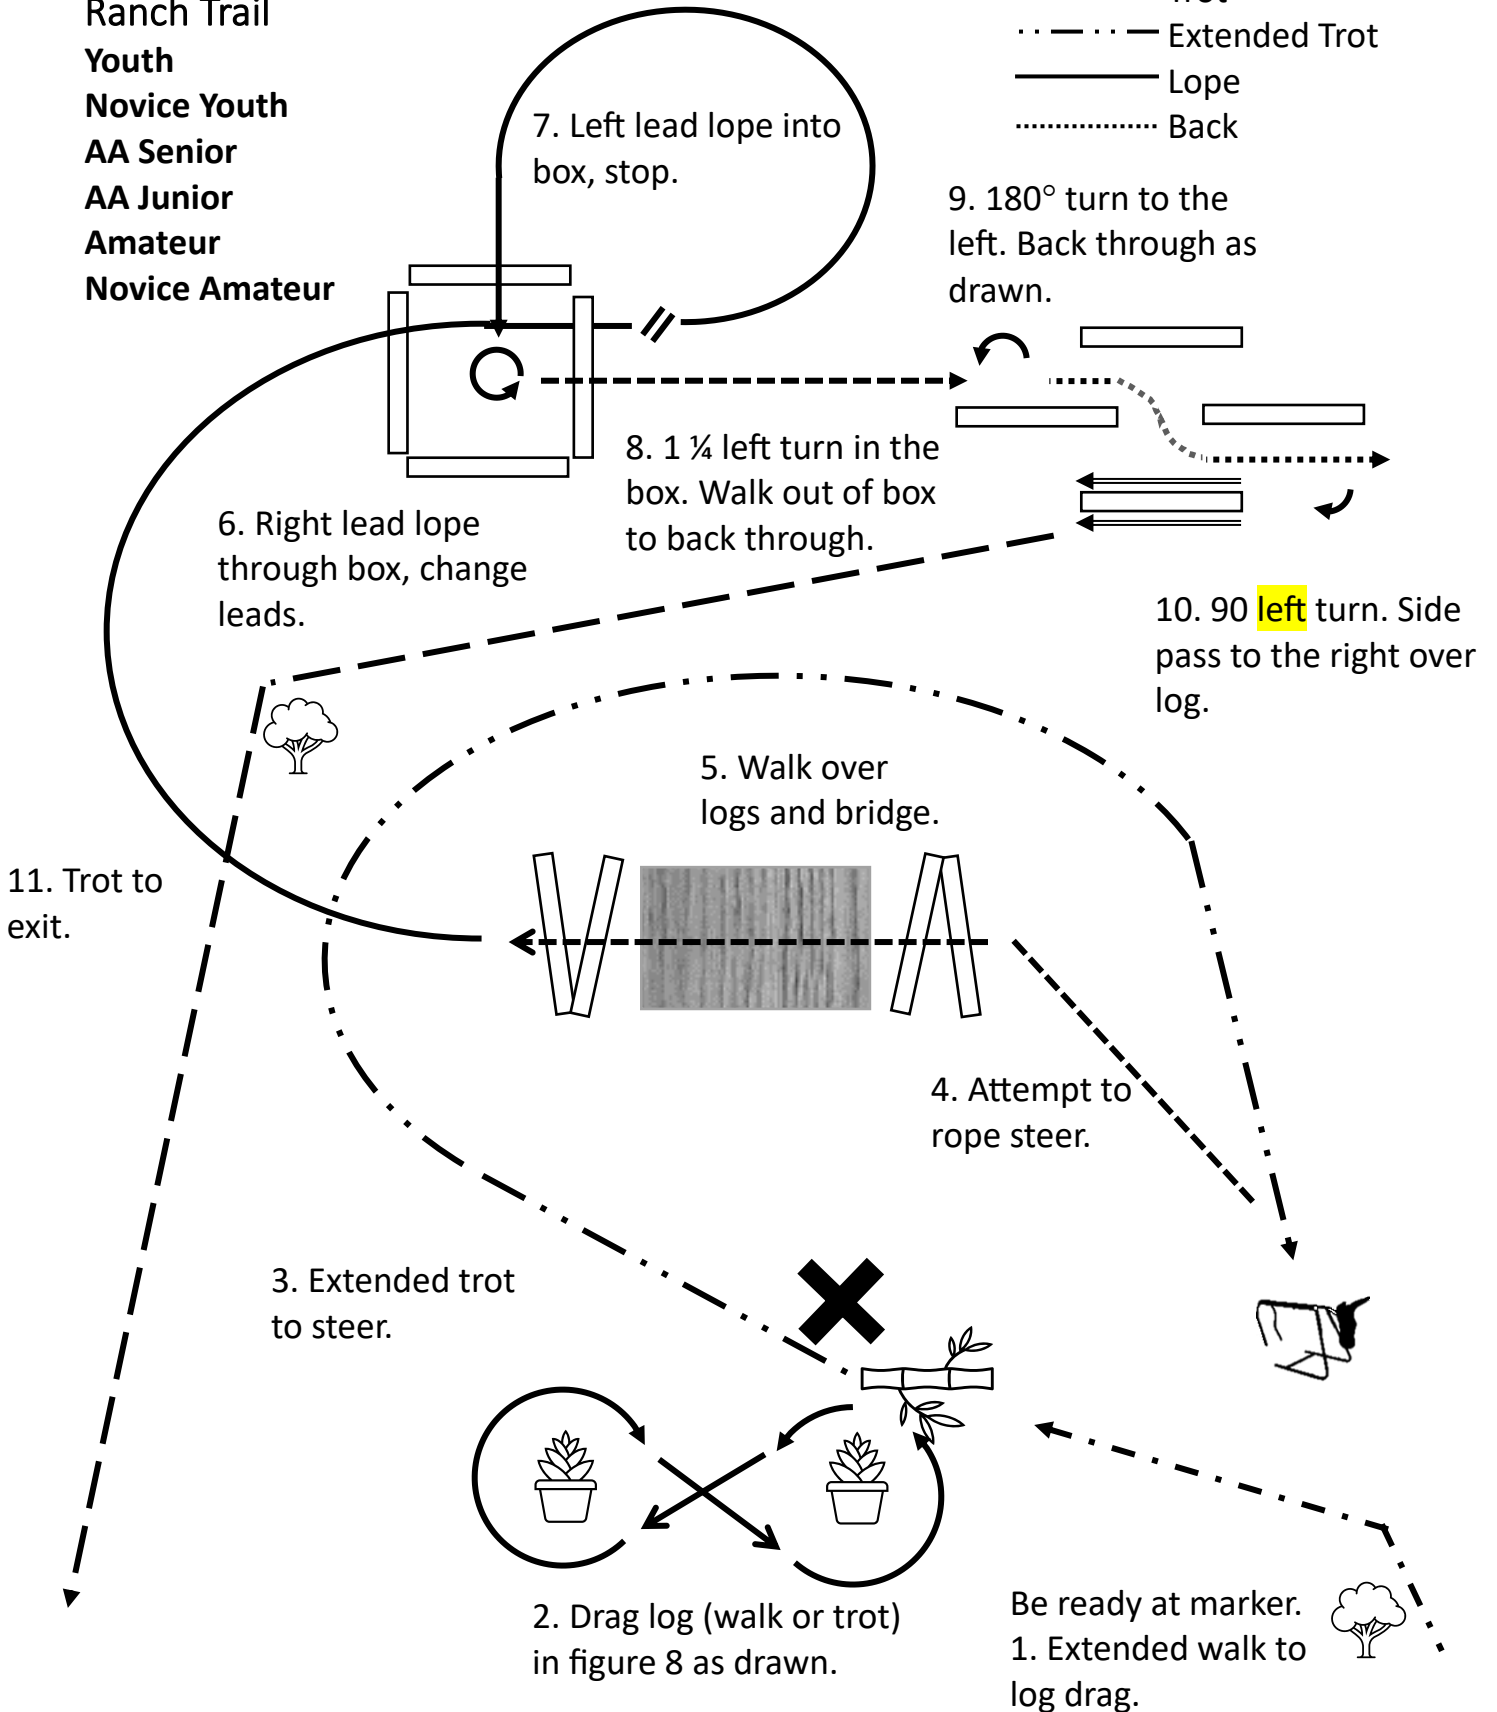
Ranch Trail
Youth
Novice Youth
AA Senior
AA Junior
Amateur
Novice Amateur

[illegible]
Extended Trot
Lope
Back

7. Left lead lope into box, stop.

9. 180° turn to the left. Back through as drawn.

8. 1 ¼ left turn in the box. Walk out of box to back through.

6. Right lead lope through box, change leads.

10. 90 left turn. Side pass to the right over log.

5. Walk over logs and bridge.

11. Trot to exit.

4. Attempt to rope steer.

3. Extended trot to steer.

2. Drag log (walk or trot) in figure 8 as drawn.

Be ready at marker.
1. Extended walk to log drag.